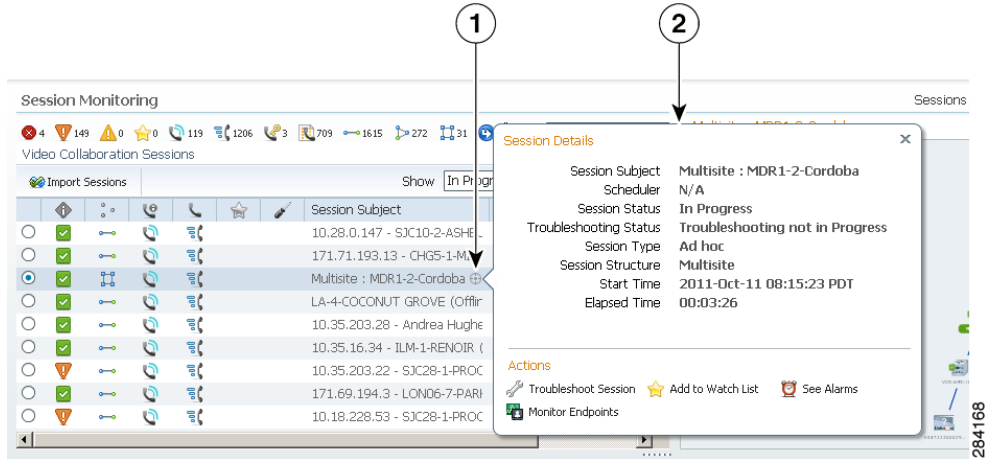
1

2

Session Monitoring

Sessions

4 149 0 0 119 1206 3 709 1615 272 31

Video Collaboration Sessions

Import Sessions

Show In Progr

| | | | | | | | Session Subject |
|---|---|---|---|---|---|---|---|
| | | | | | | | 10.28.0.147 - SJC10-2-ASHE |
| | | | | | | | 171.71.193.13 - CHG5-1-M |
| | | | | | | | Multisite : MDR1-2-Cordoba |
| | | | | | | | LA-4-COCONUT GROVE (Offlir |
| | | | | | | | 10.35.203.28 - Andrea Hughe |
| | | | | | | | 10.35.16.34 - ILM-1-RENOIR ( |
| | | | | | | | 10.35.203.22 - SJC28-1-PROC |
| | | | | | | | 171.69.194.3 - LON06-7-PARI |
| | | | | | | | 10.18.228.53 - SJC28-1-PROC |

Multisite : MDR1-2-Cordoba

Session Details

Session Subject Multisite : MDR1-2-Cordoba
Scheduler N/A
Session Status In Progress
Troubleshooting Status Troubleshooting not in Progress
Session Type Ad hoc
Session Structure Multisite
Start Time 2011-Oct-11 08:15:23 PDT
Elapsed Time 00:03:26

Actions

Troubleshoot Session Add to Watch List See Alarms
Monitor Endpoints

284168